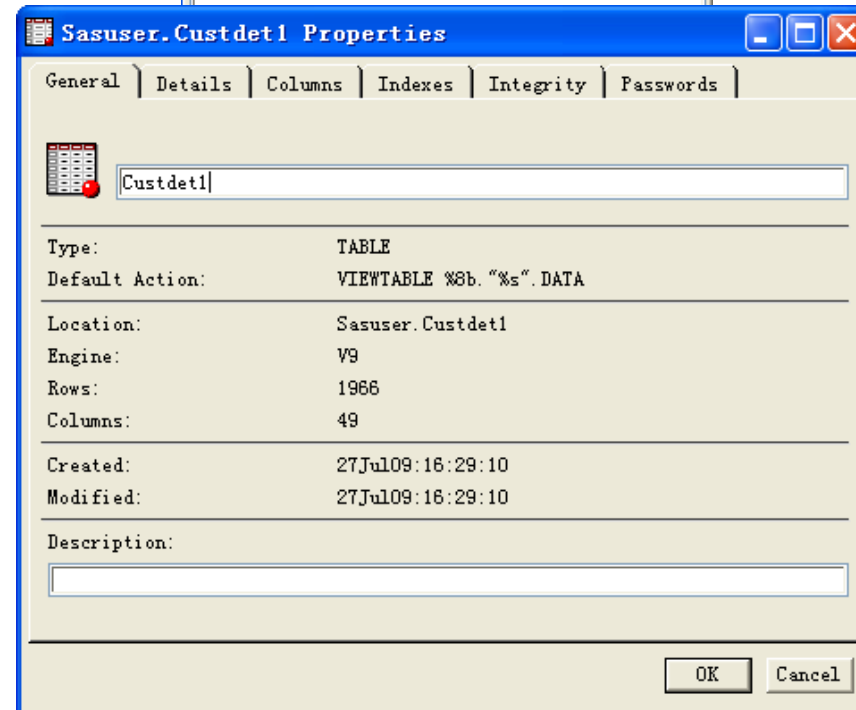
Sasuser.Custdet1 Properties

General | Details | Columns | Indexes | Integrity | Passwords

Custdet1

| | |
|---|---|
| Type: | TABLE |
| Default Action: | VIEWTABLE %8b."%s".DATA |
| Location: | Sasuser.Custdet1 |
| Engine: | V9 |
| Rows: | 1966 |
| Columns: | 49 |
| Created: | 27Jul09:16:29:10 |
| Modified: | 27Jul09:16:29:10 |

Description:

OK Cancel